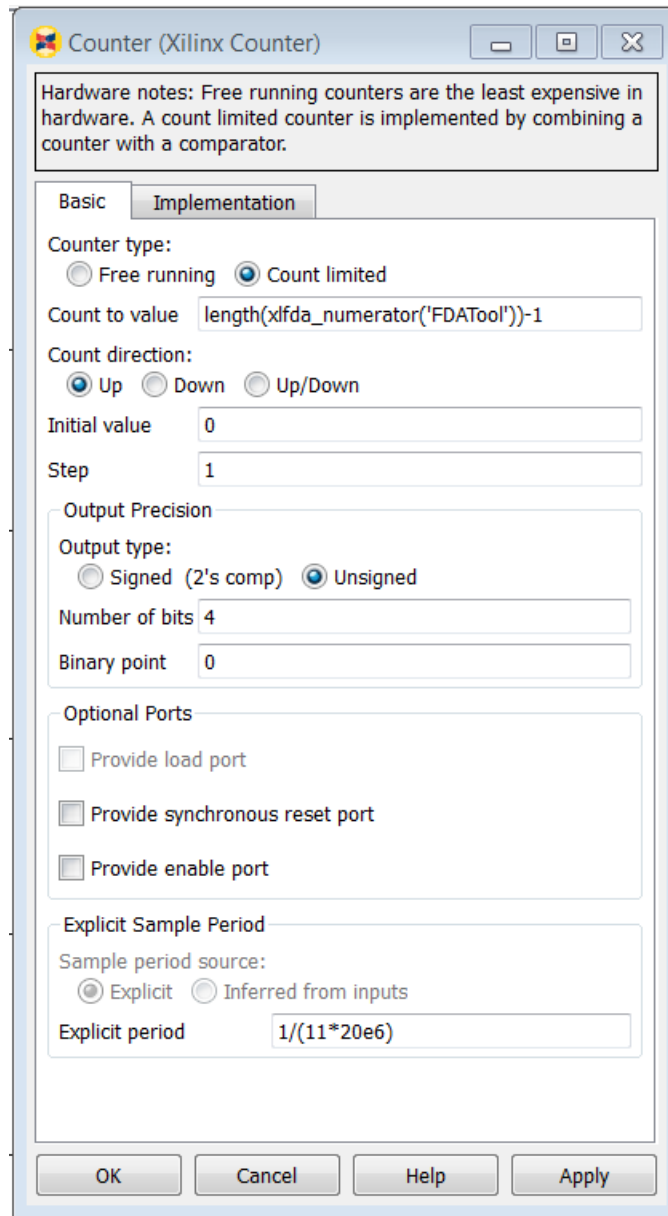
Counter (Xilinx Counter)

Hardware notes: Free running counters are the least expensive in hardware. A count limited counter is implemented by combining a counter with a comparator.

Basic | Implementation

Counter type:
Free running
Count limited

Count to value length(xlfda_numerator('FDATool'))-1

Count direction:
Up
Down
Up/Down

Initial value 0

Step 1

Output Precision

Output type:
Signed (2's comp)
Unsigned

Number of bits 4

Binary point 0

Optional Ports

Provide load port

Provide synchronous reset port

Provide enable port

Explicit Sample Period

Sample period source:
Explicit
Inferred from inputs

Explicit period 1/(11*20e6)

OK | Cancel | Help | Apply